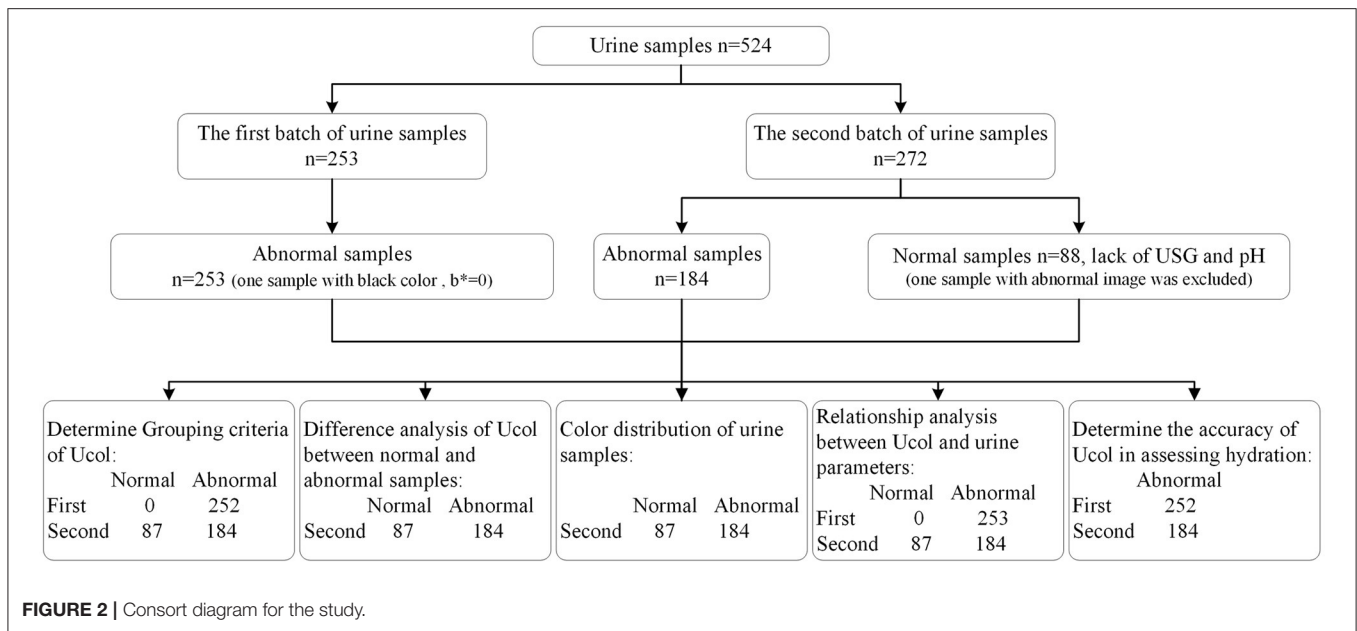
Urine samples n=524

The first batch of urine samples
n=253

The second batch of urine samples
n=272

Abnormal samples
n=253 (one sample with black color , b*=0)

Abnormal samples
n=184

Normal samples n=88, lack of USG and pH
(one sample with abnormal image was excluded)

Determine Grouping criteria of Ucol:

| | Normal | Abnormal |
|---|---|---|
| First | 0 | 252 |
| Second | 87 | 184 |

Difference analysis of Ucol between normal and abnormal samples:

| | Normal | Abnormal |
|---|---|---|
| Second | 87 | 184 |

Color distribution of urine samples:

| | Normal | Abnormal |
|---|---|---|
| Second | 87 | 184 |

Relationship analysis between Ucol and urine parameters:

| | Normal | Abnormal |
|---|---|---|
| First | 0 | 253 |
| Second | 87 | 184 |

Determine the accuracy of Ucol in assessing hydration:

| | Abnormal |
|---|---|
| First | 252 |
| Second | 184 |

FIGURE 2 | Consort diagram for the study.